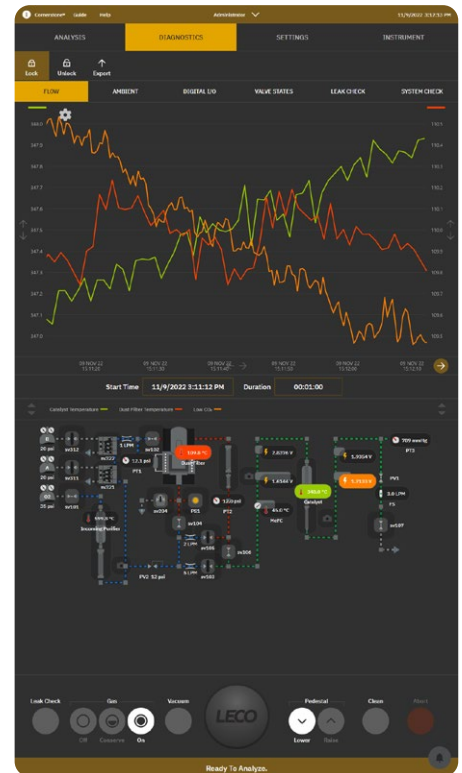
Cornerstone® Guide Help Administrator 11/9/2022 3:13:12 PM

ANALYSIS DIAGNOSTICS SETTINGS INSTRUMENT

Lock Unlock Export

FLOW AMBIENT DIGITAL I/O VALVE STATES LEAK CHECK SYSTEM CHECK

348.0
347.9
347.8
347.7
347.6
347.5
347.4
347.3
347.2
347.1
347.0

110.4
110.3
110.2
110.1
110.0
109.9
109.8
109.7
109.6
109.5

09 NOV 22 15:11:15
09 NOV 22 15:11:30
09 NOV 22 15:11:45
09 NOV 22 15:12:00
09 NOV 22 15:12:15

Start Time 11/9/2022 3:11:12 PM Duration 00:01:00

Catalyst Temperature Dust Filter Temperature Low CO₂

20 psi
20 psi
35 psi
sv312
sv311
sv101
sv313
sv321
1 LPM
12.1 psi
PT1
Dust Filter
sv304
PS1
1.0 psi
PT2
sv104
2 LPM
sv106
sv108
5 LPM
sv102
Incoming Purifier
PV2 52 psi
2.6378 V
1.4346 V
44.0 °C
MeFC
Catalyst
1.3354 V
709 mmHg
PT3
PV1
3.0 LPM
FS
sv107

Leak Check Gas Vacuum Pedestal Clean Abort
Off Conserve On Lower Raise
LECO

Ready To Analyze.